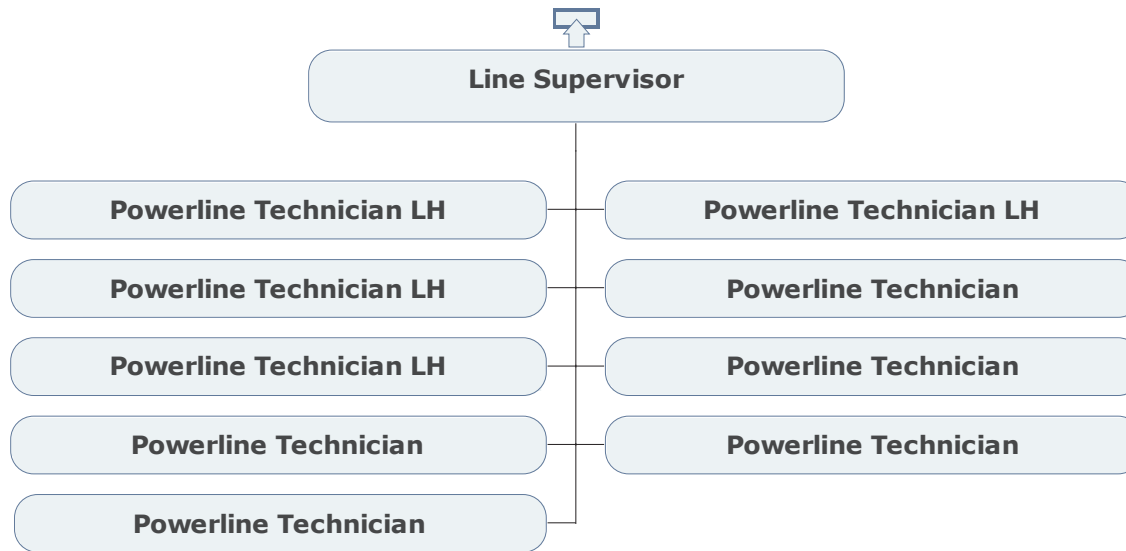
Line Supervisor

Powerline Technician LH

Powerline Technician LH

Powerline Technician LH

Powerline Technician

Powerline Technician

Powerline Technician LH

Powerline Technician

Powerline Technician

Powerline Technician